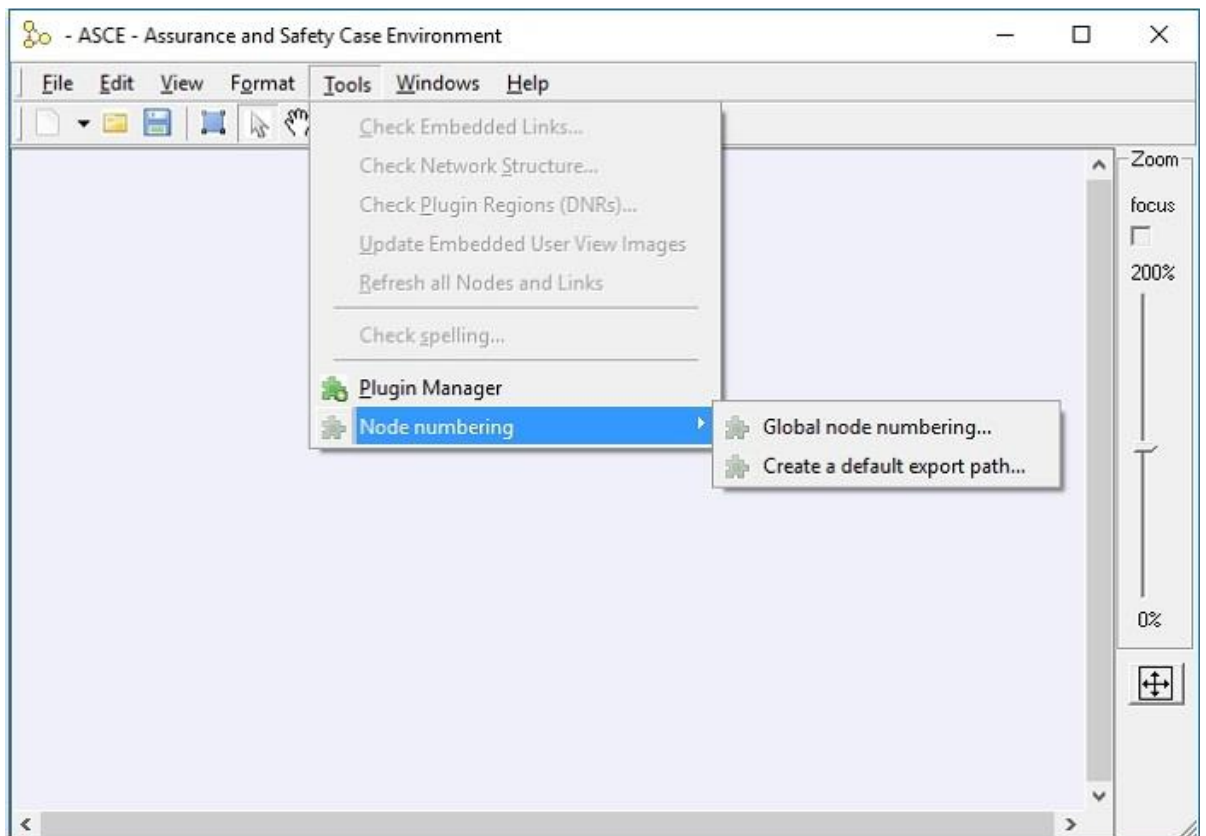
- ASCE - Assurance and Safety Case Environment

File Edit View Format Tools Windows Help

Check Embedded Links...
Check Network Structure...
Check Plugin Regions (DNRs)...
Update Embedded User View Images
Refresh all Nodes and Links

Check spelling...

Plugin Manager
Node numbering

Global node numbering...
Create a default export path...

Zoom
focus
200%
0%